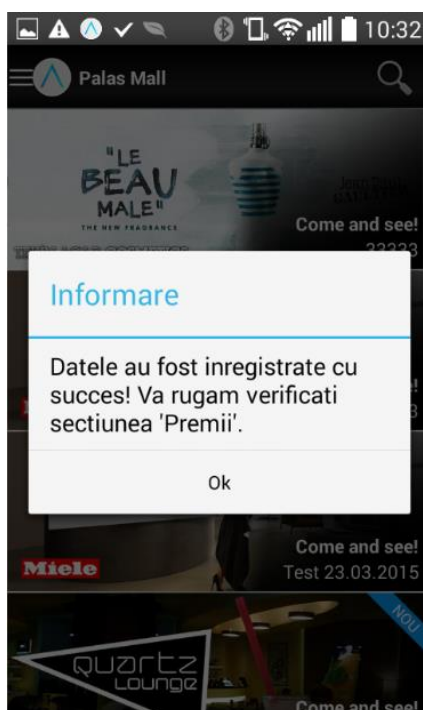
10:32

Palas Mall

"LE BEAU MALE"
THE NEW FRAGRANCE

Jean Paul GAULTIER

Come and see!
22222

Informare

Datele au fost inregistrate cu succes! Va rugam verificati sectiunea 'Premii'.

Ok

Miele

Come and see!
Test 23.03.2015

NOU

quartz lounge

Come and see!